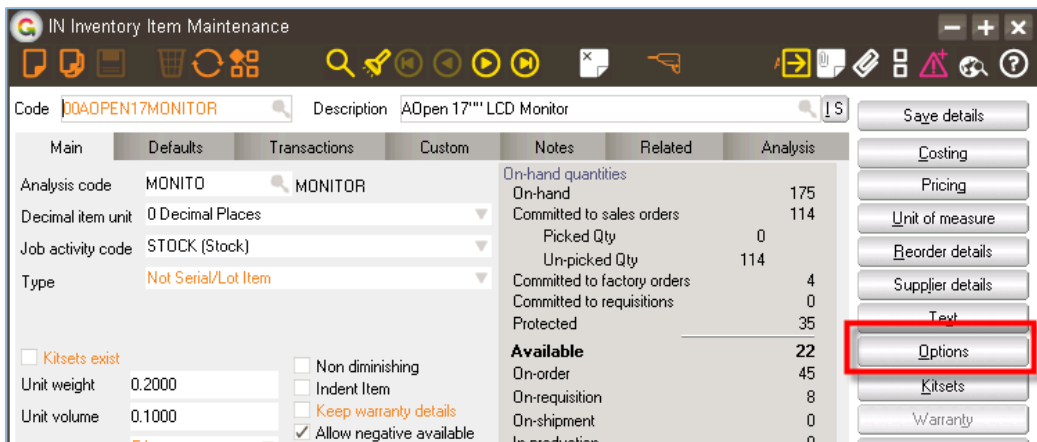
IN Inventory Item Maintenance

Code 00AOPEN17MONITOR Description AOpen 17"" LCD Monitor IS

Save details
Costing
Pricing
Unit of measure
Reorder details
Supplier details
Text
Options
Kitsets
Warranty

| Main | Defaults | Transactions | Custom | Notes | Related | Analysis |
|---|---|---|---|---|---|---|

Analysis code MONITO MONITOR
Decimal item unit 0 Decimal Places
Job activity code STOCK (Stock)
Type Not Serial/Lot Item

Kitsets exist
Unit weight 0.2000
Unit volume 0.1000

Non diminishing
Indent Item
Keep warranty details
Allow negative available

On-hand quantities

| | | |
|---|---|---|
| On-hand | | 175 |
| Committed to sales orders | | 114 |
| Picked Qty | 0 | |
| Un-picked Qty | 114 | |
| Committed to factory orders | | 4 |
| Committed to requisitions | | 0 |
| Protected | | 35 |
| **Available** | | **22** |
| On-order | | 45 |
| On-requisition | | 8 |
| On-shipment | | 0 |
| In production | | 0 |